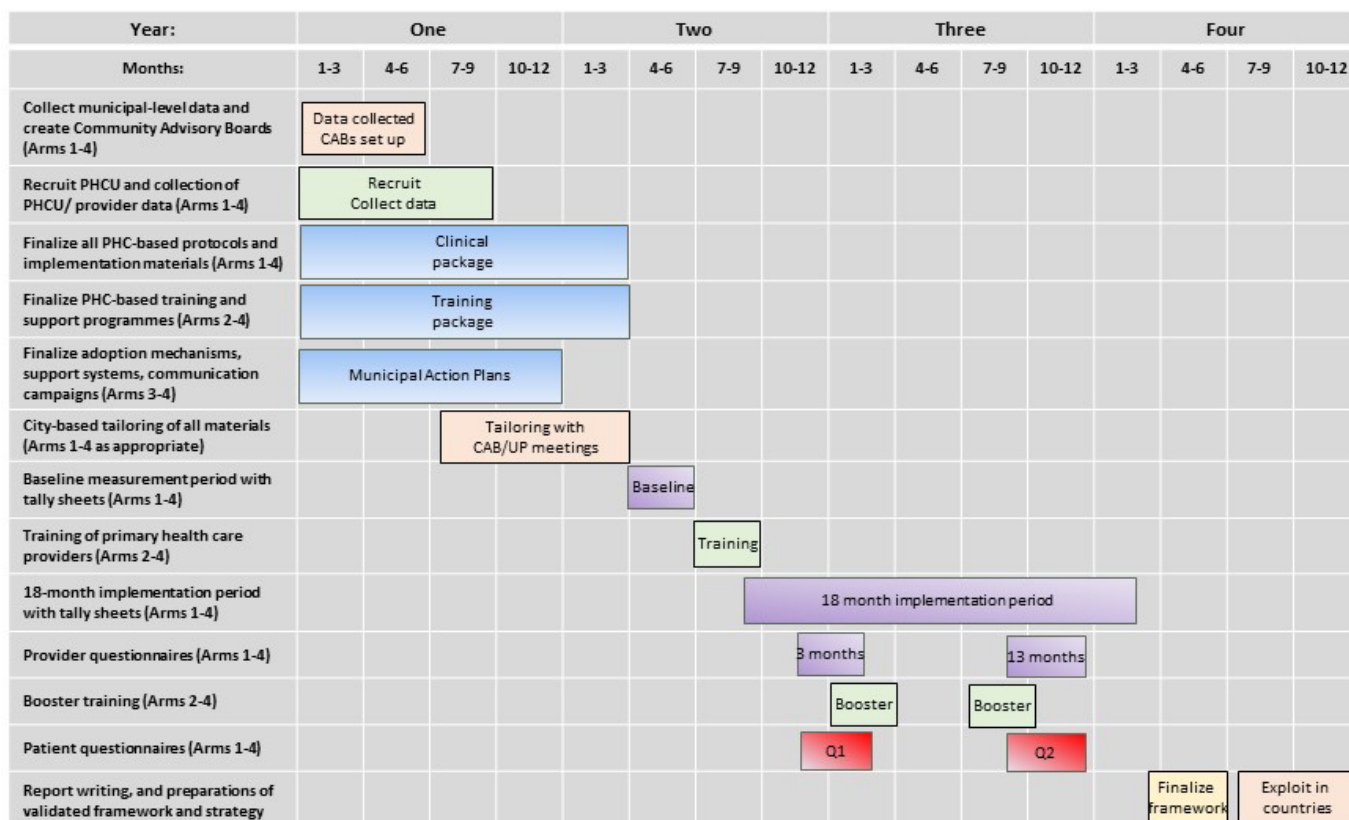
| Year: | One | | | | Two | | | | Three | | | | Four | | | |
|---|---|---|---|---|---|---|---|---|---|---|---|---|---|---|---|---|
| Months: | 1-3 | 4-6 | 7-9 | 10-12 | 1-3 | 4-6 | 7-9 | 10-12 | 1-3 | 4-6 | 7-9 | 10-12 | 1-3 | 4-6 | 7-9 | 10-12 |
| Collect municipal-level data and create Community Advisory Boards (Arms 1-4) | Data collected CABs set up | | | | | | | | | | | | | | | |
| Recruit PHCU and collection of PHCU/ provider data (Arms 1-4) | Recruit Collect data | | | | | | | | | | | | | | | |
| Finalize all PHC-based protocols and implementation materials (Arms 1-4) | Clinical package | | | | | | | | | | | | | | | |
| Finalize PHC-based training and support programmes (Arms 2-4) | Training package | | | | | | | | | | | | | | | |
| Finalize adoption mechanisms, support systems, communication campaigns (Arms 3-4) | Municipal Action Plans | | | | | | | | | | | | | | | |
| City-based tailoring of all materials (Arms 1-4 as appropriate) | | | Tailoring with CAB/UP meetings | | | | | | | | | | | | | |
| Baseline measurement period with tally sheets (Arms 1-4) | | | | | | Baseline | | | | | | | | | | |
| Training of primary health care providers (Arms 2-4) | | | | | | | Training | | | | | | | | | |
| 18-month implementation period with tally sheets (Arms 1-4) | | | | | | | | 18 month implementation period | | | | | | | | |
| Provider questionnaires (Arms 1-4) | | | | | | | | 3 months | | | | 13 months | | | | |
| Booster training (Arms 2-4) | | | | | | | | | Booster | | Booster | | | | | |
| Patient questionnaires (Arms 1-4) | | | | | | | | Q1 | | | | Q2 | | | | |
| Report writing, and preparations of validated framework and strategy | | | | | | | | | | | | | Finalize framework | | Exploit in countries | |